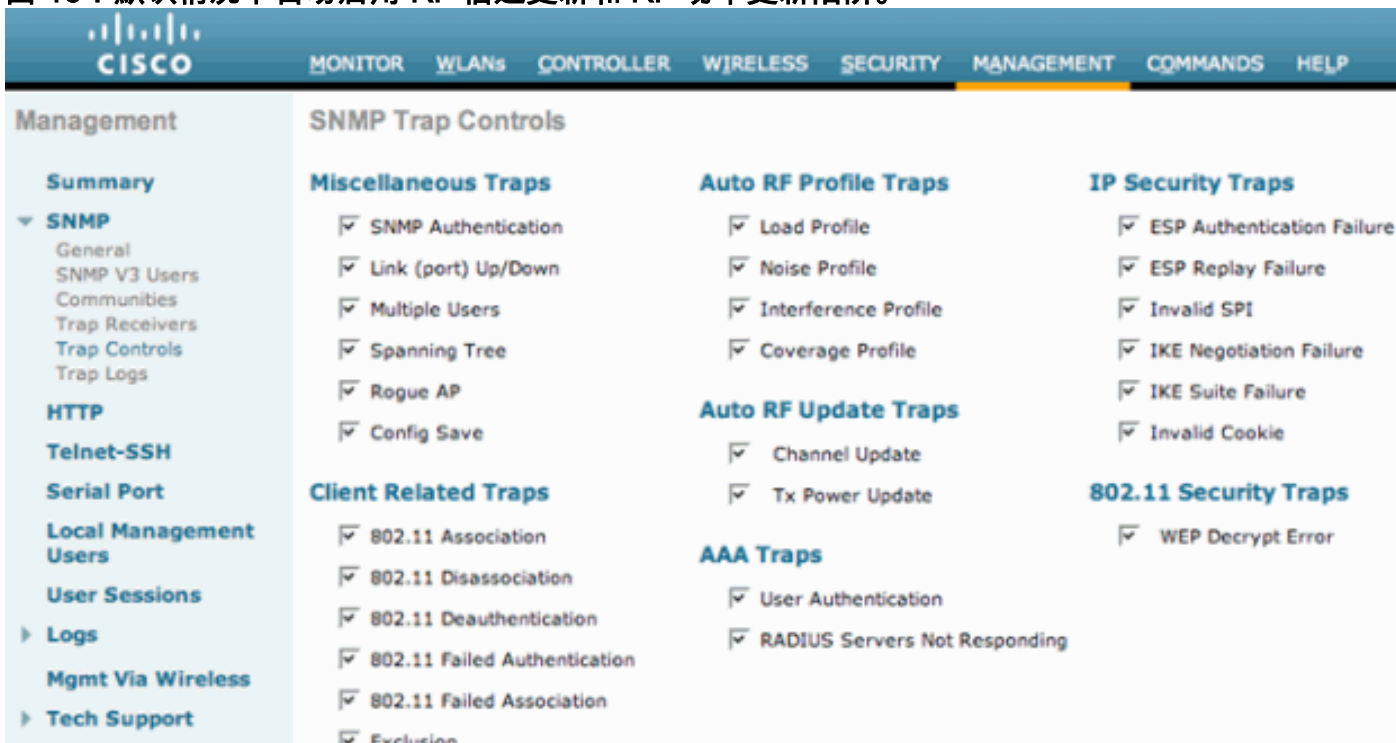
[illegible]

CISCO

MONITOR WLANs CONTROLLER WIRELESS SECURITY MANAGEMENT COMMANDS HELP

Management

Summary
SNMP
General
SNMP V3 Users
Communities
Trap Receivers
Trap Controls
Trap Logs
HTTP
Telnet-SSH
Serial Port
Local Management Users
User Sessions
Logs
Mgmt Via Wireless
Tech Support

SNMP Trap Controls

Miscellaneous Traps
SNMP Authentication
Link (port) Up/Down
Multiple Users
Spanning Tree
Rogue AP
Config Save

Client Related Traps
802.11 Association
802.11 Disassociation
802.11 Deauthentication
802.11 Failed Authentication
802.11 Failed Association
Exclusion

Auto RF Profile Traps
Load Profile
Noise Profile
Interference Profile
Coverage Profile

Auto RF Update Traps
Channel Update
Tx Power Update

AAA Traps
User Authentication
RADIUS Servers Not Responding

IP Security Traps
ESP Authentication Failure
ESP Replay Failure
Invalid SPI
IKE Negotiation Failure
IKE Suite Failure
Invalid Cookie

802.11 Security Traps
WEP Decrypt Error